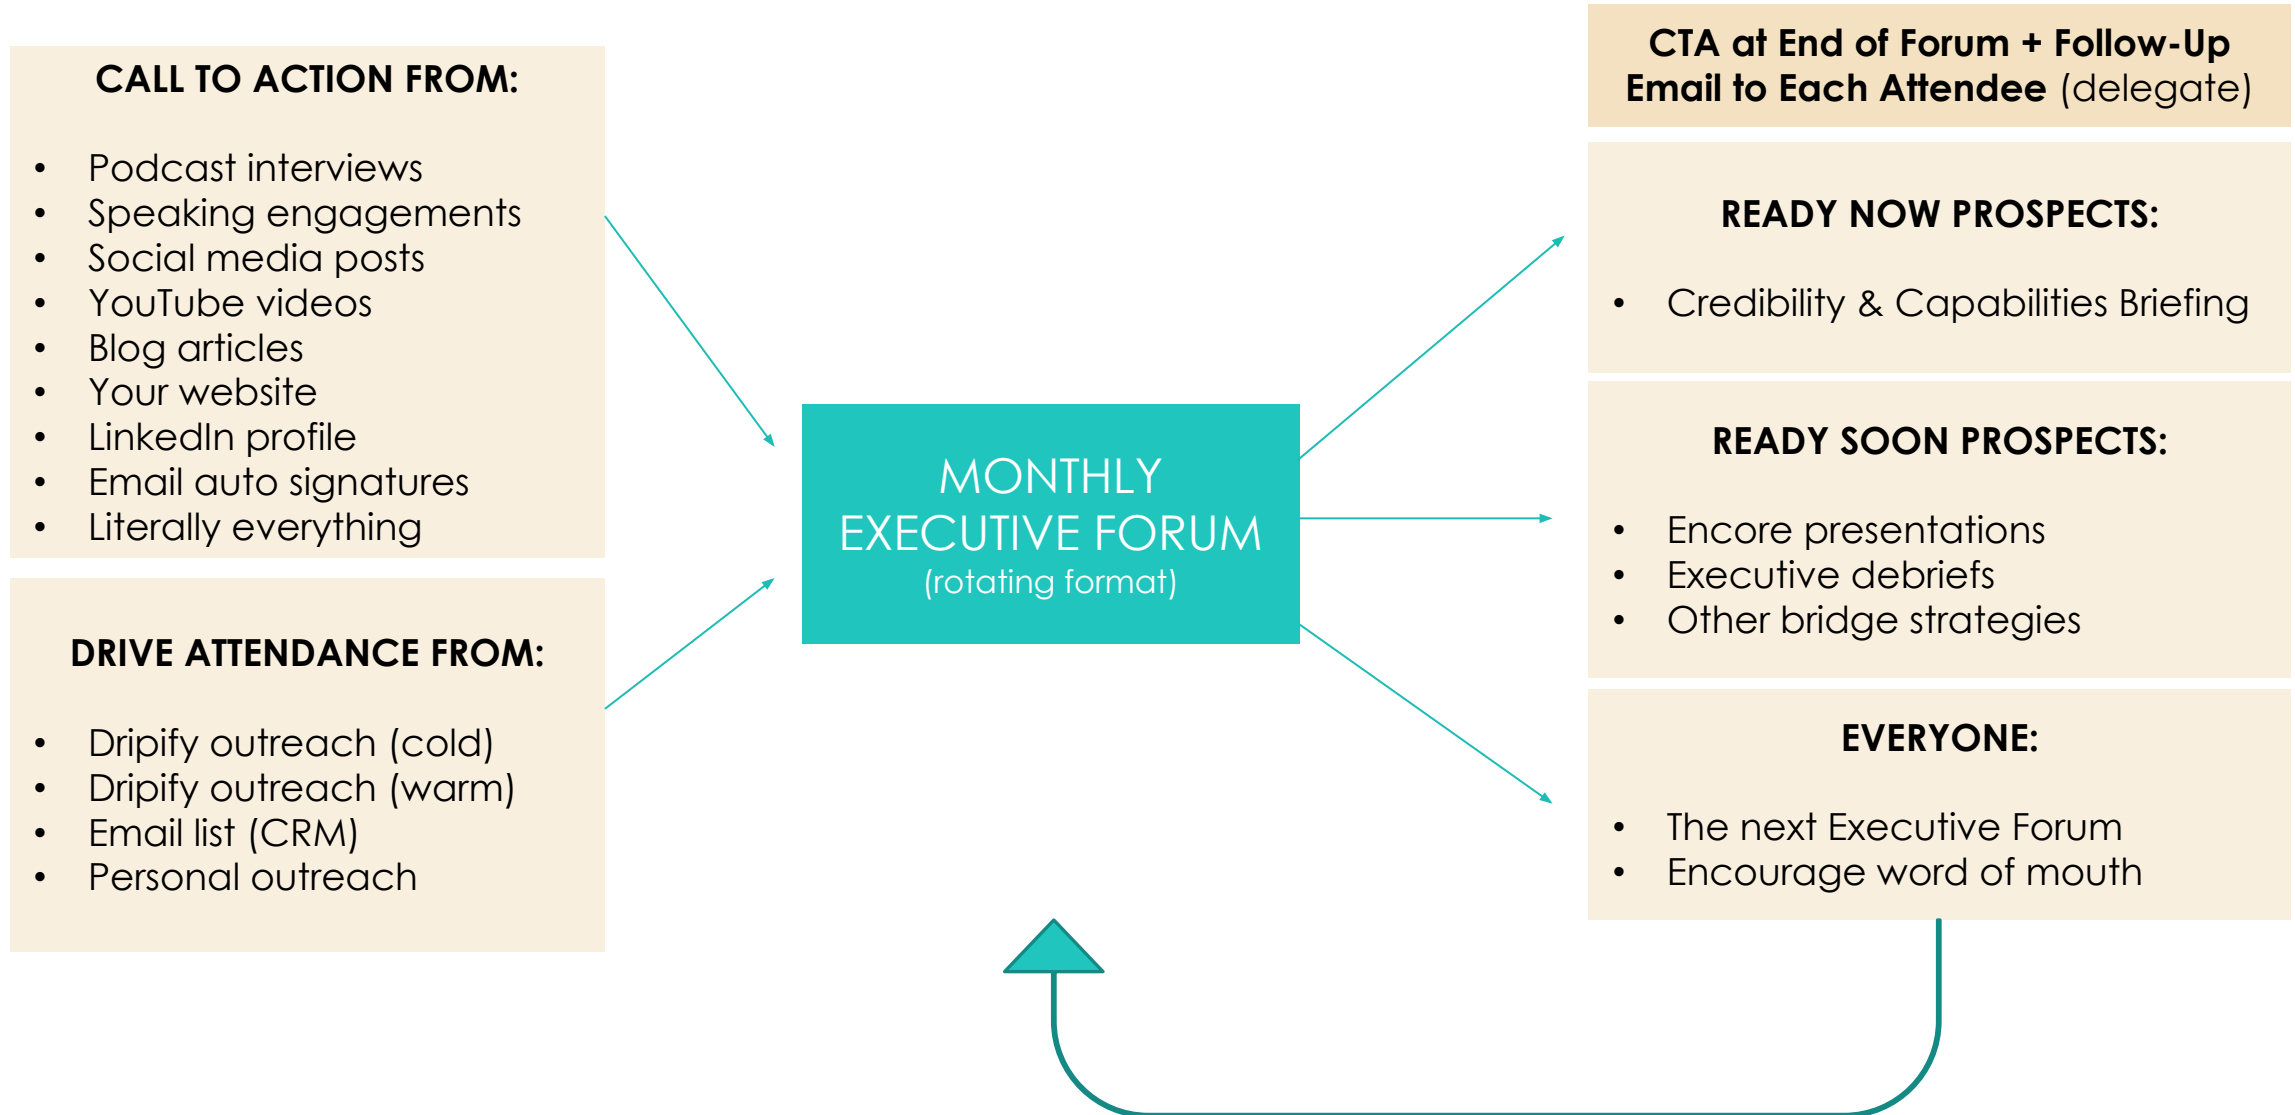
CALL TO ACTION FROM:

- Podcast interviews
- Speaking engagements
- Social media posts
- YouTube videos
- Blog articles
- Your website
- LinkedIn profile
- Email auto signatures
- Literally everything

DRIVE ATTENDANCE FROM:

- Dripify outreach (cold)
- Dripify outreach (warm)
- Email list (CRM)
- Personal outreach

MONTHLY EXECUTIVE FORUM
(rotating format)

CTA at End of Forum + Follow-Up Email to Each Attendee (delegate)

READY NOW PROSPECTS:

- Credibility & Capabilities Briefing

READY SOON PROSPECTS:

- Encore presentations
- Executive debriefs
- Other bridge strategies

EVERYONE:

- The next Executive Forum
- Encourage word of mouth